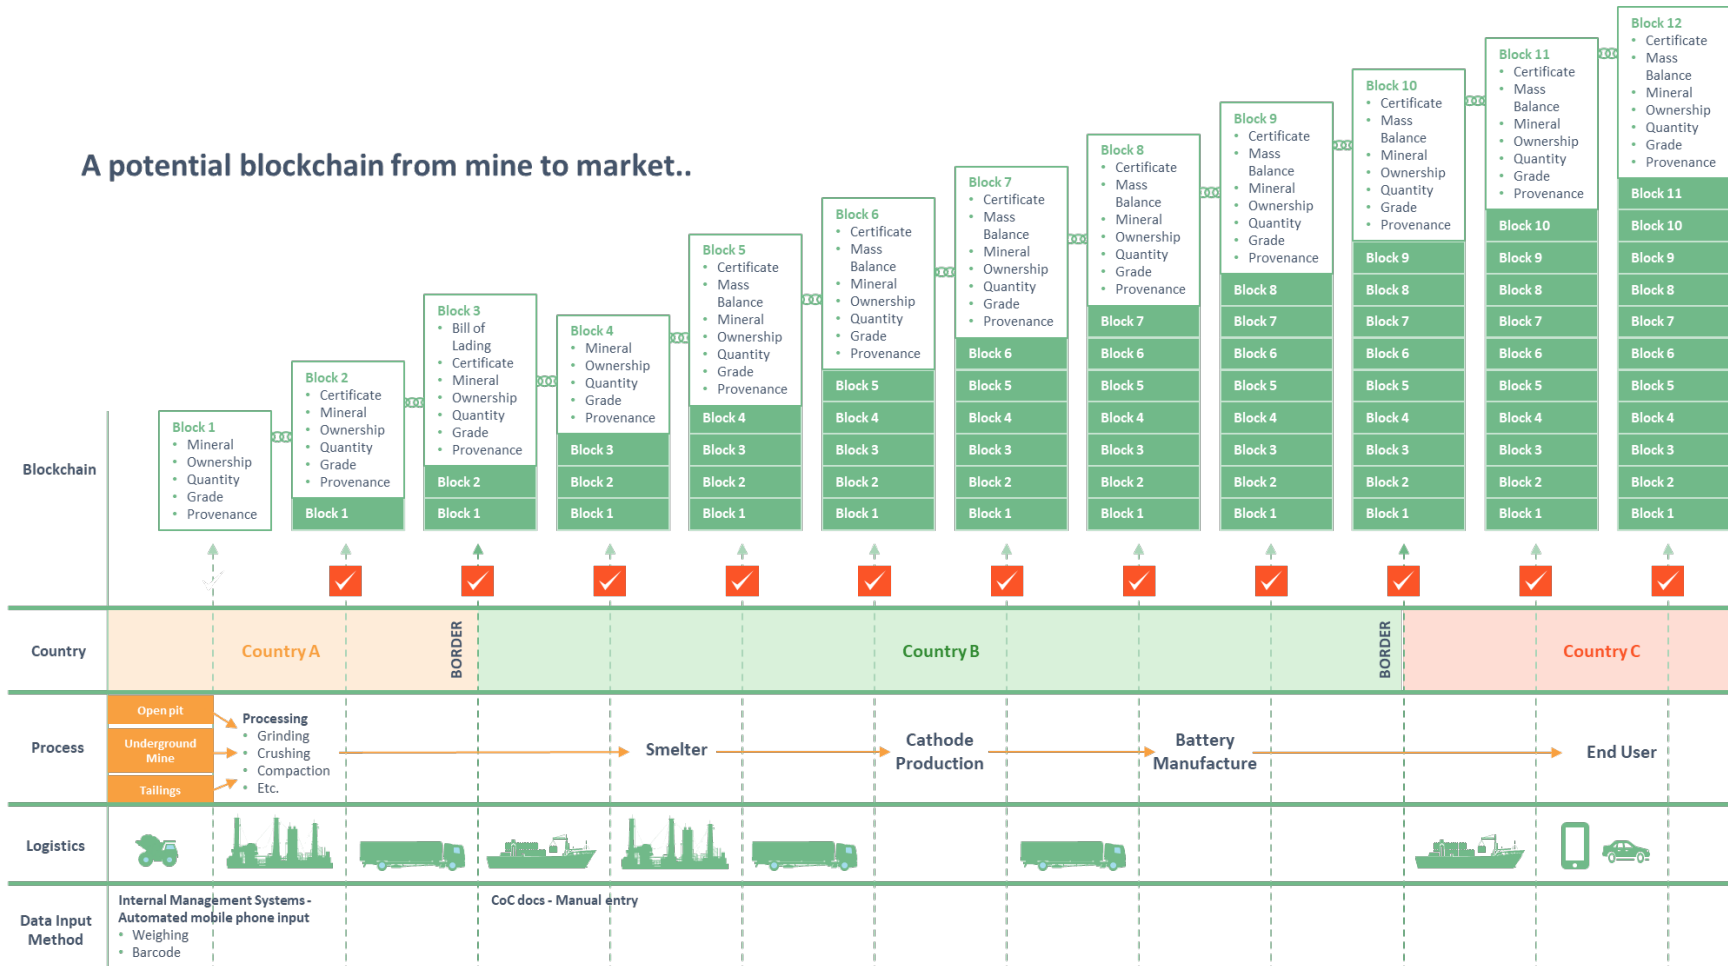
A potential blockchain from mine to market..

Block 12
- Certificate
- Mass Balance
- Mineral
- Ownership
- Quantity
- Grade
- Provenance

Block 11
- Certificate
- Mass Balance
- Mineral
- Ownership
- Quantity
- Grade
- Provenance

Block 10
- Certificate
- Mass Balance
- Mineral
- Ownership
- Quantity
- Grade
- Provenance

Block 9
- Certificate
- Mass Balance
- Mineral
- Ownership
- Quantity
- Grade
- Provenance

Block 8
- Certificate
- Mass Balance
- Mineral
- Ownership
- Quantity
- Grade
- Provenance

Block 7
- Certificate
- Mass Balance
- Mineral
- Ownership
- Quantity
- Grade
- Provenance

Block 6
- Certificate
- Mass Balance
- Mineral
- Ownership
- Quantity
- Grade
- Provenance

Block 5
- Certificate
- Mass Balance
- Mineral
- Ownership
- Quantity
- Grade
- Provenance

Block 4
- Mineral
- Ownership
- Quantity
- Grade
- Provenance

Block 3
- Bill of Lading
- Certificate
- Mineral
- Ownership
- Quantity
- Grade
- Provenance

Block 2
- Certificate
- Mineral
- Ownership
- Quantity
- Grade
- Provenance

Block 1
- Mineral
- Ownership
- Quantity
- Grade
- Provenance

Blockchain

Block 1
Block 2 Block 1
Block 3 Block 2 Block 1
Block 4 Block 3 Block 2 Block 1
Block 5 Block 4 Block 3 Block 2 Block 1
Block 6 Block 5 Block 4 Block 3 Block 2 Block 1
Block 7 Block 6 Block 5 Block 4 Block 3 Block 2 Block 1
Block 8 Block 7 Block 6 Block 5 Block 4 Block 3 Block 2 Block 1
Block 9 Block 8 Block 7 Block 6 Block 5 Block 4 Block 3 Block 2 Block 1
Block 10 Block 9 Block 8 Block 7 Block 6 Block 5 Block 4 Block 3 Block 2 Block 1
Block 11 Block 10 Block 9 Block 8 Block 7 Block 6 Block 5 Block 4 Block 3 Block 2 Block 1

Country
Country A
BORDER
Country B
BORDER
Country C

Process
Open pit
Underground Mine
Tailings
Processing
- Grinding
- Crushing
- Compaction
- Etc.
Smelter
Cathode Production
Battery Manufacture
End User

Logistics

Data Input Method
Internal Management Systems - Automated mobile phone input
- Weighing
- Barcode
CoC docs - Manual entry